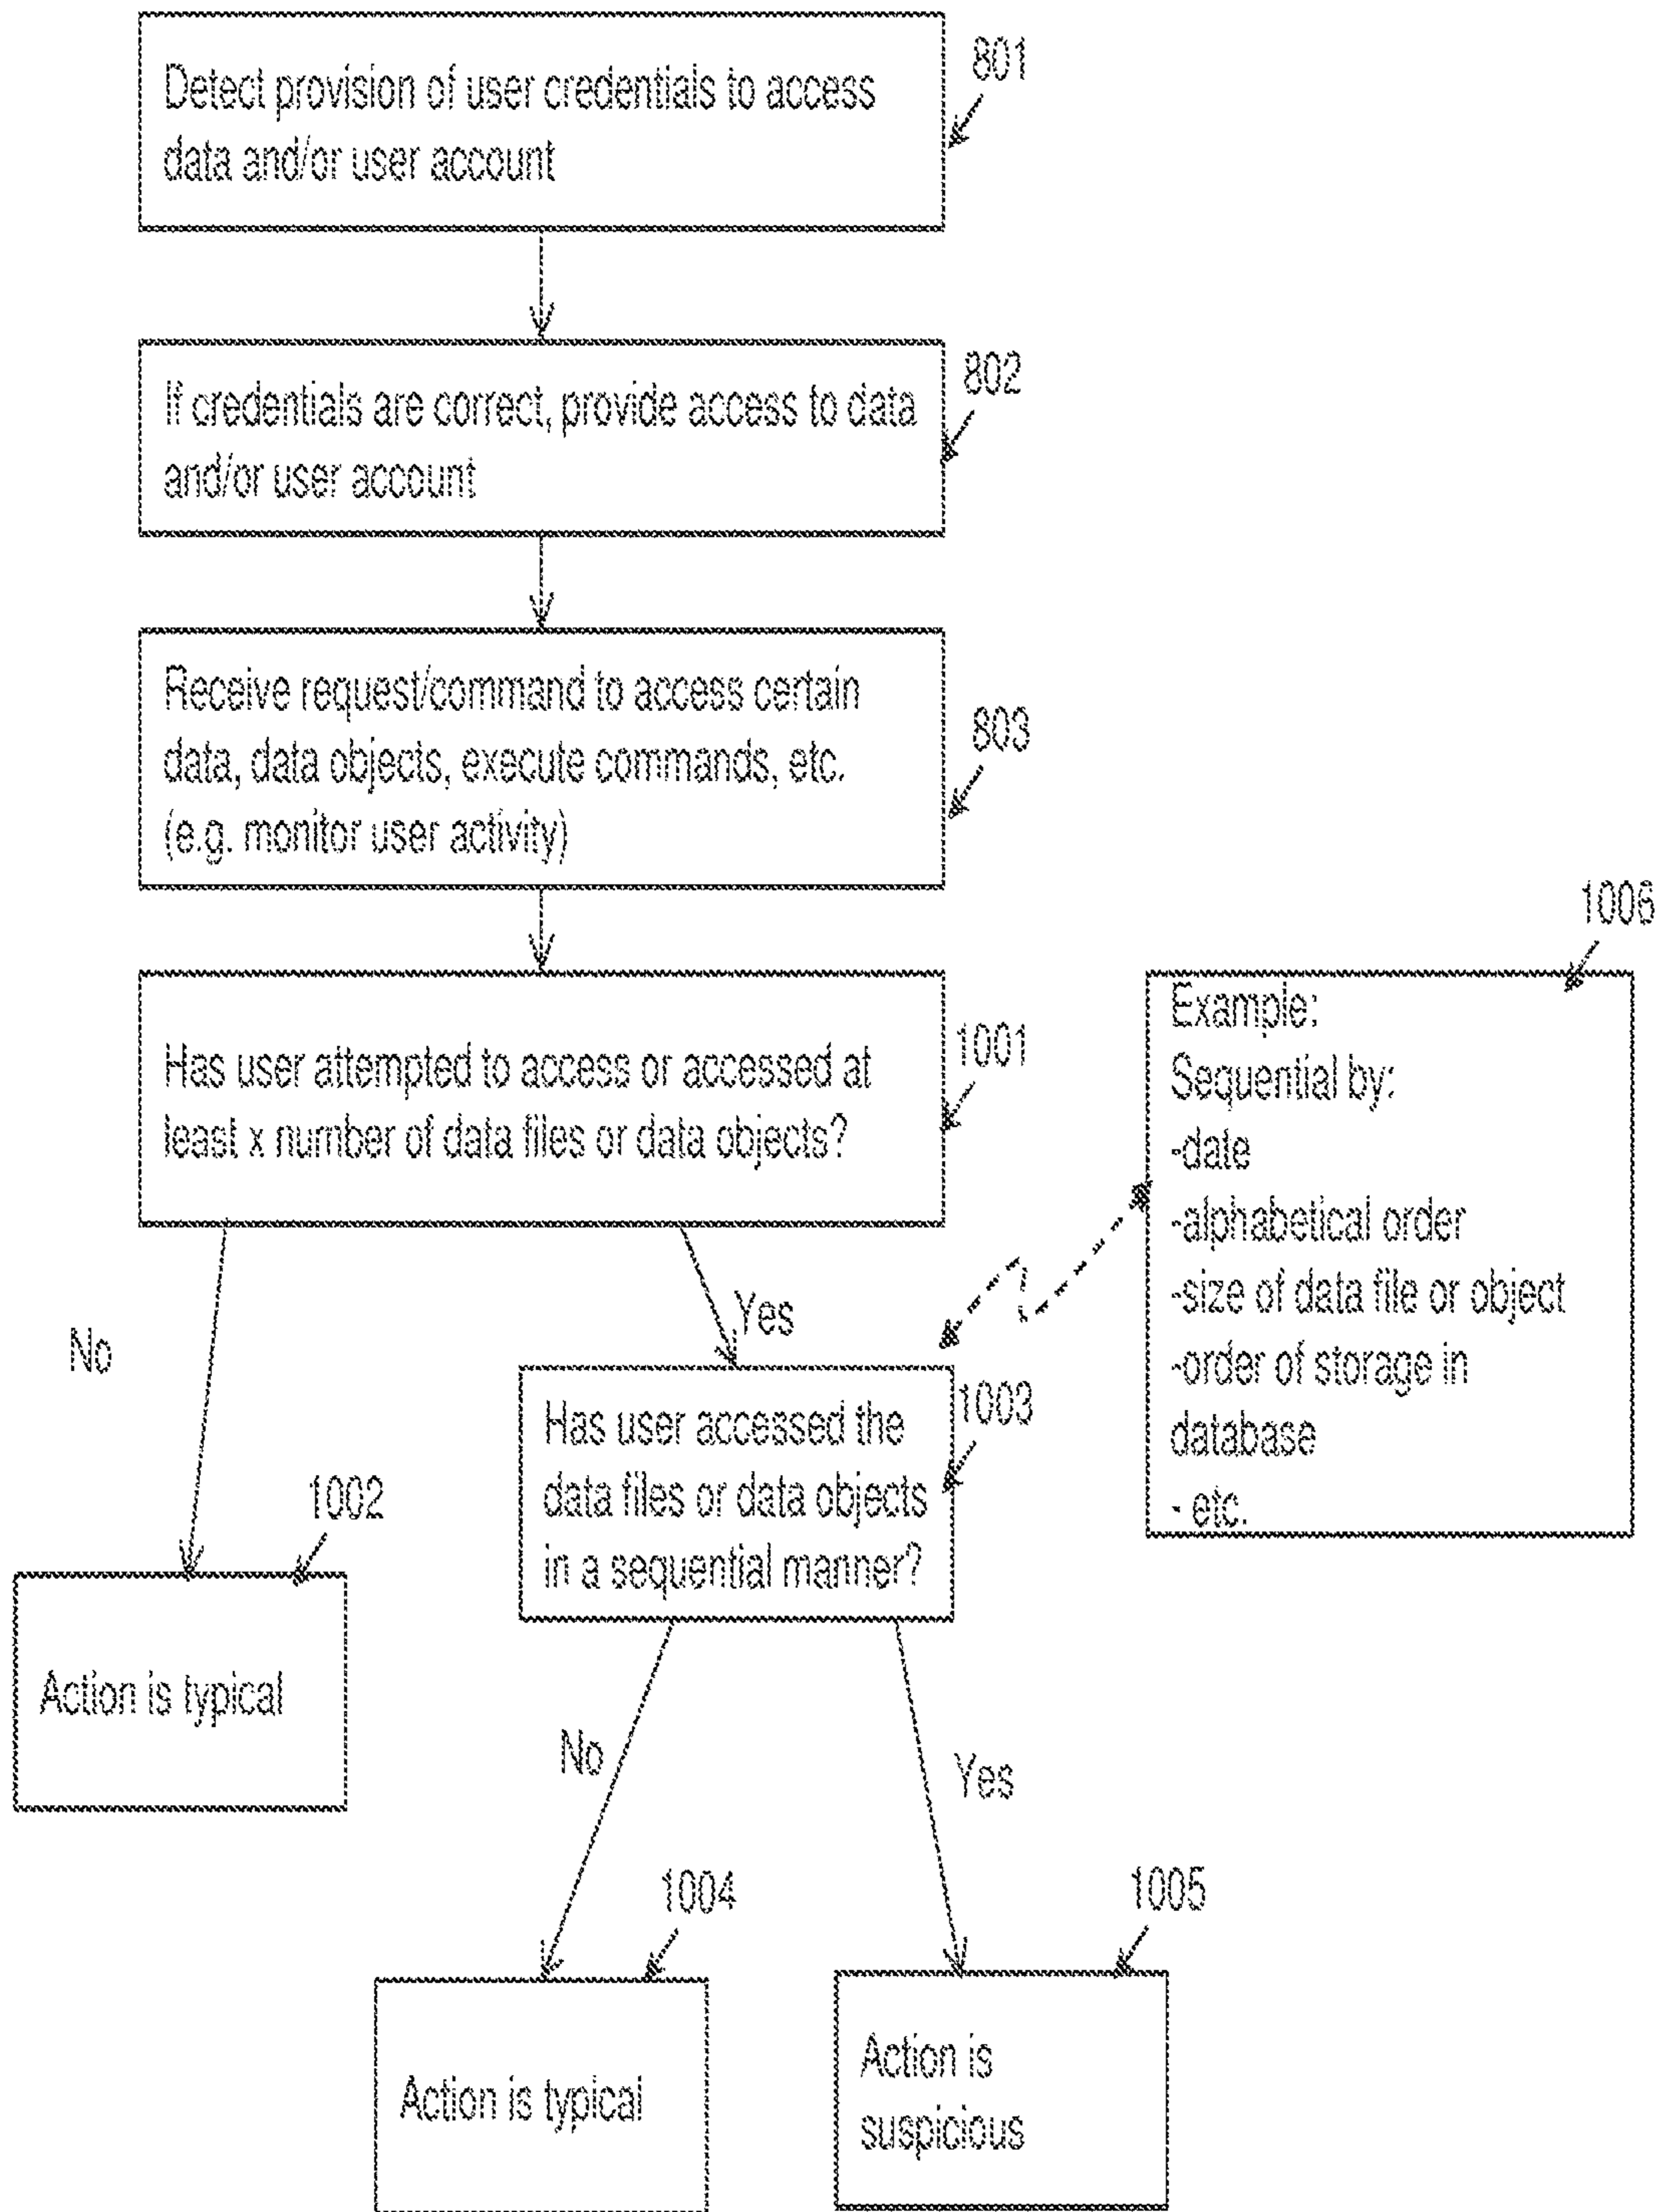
Detect provision of user credentials to access data and/or user account

801

If credentials are correct, provide access to data and/or user account

802

Receive request/command to access certain data, data objects, execute commands, etc. (e.g. monitor user activity)

803

1006

Has user attempted to access or accessed at least x number of data files or data objects?

1001

Example:
Sequential by:
-date
-alphabetical order
-size of data file or object
-order of storage in database
- etc.

No

Yes

Has user accessed the data files or data objects in a sequential manner?

1003

1002

Action is typical

No

Yes

1004

1005

Action is typical

Action is suspicious